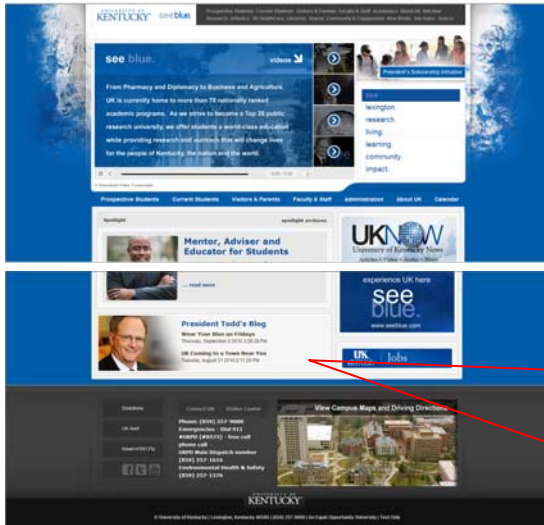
UNIVERSITY OF KENTUCKY see blue

Prospective Students Current Students Visitors & Friends Faculty & Staff Academics About UK Web Mail Research Athletics UK HealthCare Libraries Alumni Community & Engagement Give Media Site Index Search

see blue.

videos

From Pharmacy and Diplomacy to Business and Agriculture, UK is currently home to more than 70 nationally ranked academic programs. As we strive to become a Top 20 public research university, we offer students a world-class education while providing research and outreach that will change lives for the people of Kentucky, the nation and the world.

President's Scholarship Initiative

see.
lexington.
research.
living.
learning.
community.
impact.

Prospective Students Current Students Visitors & Parents Faculty & Staff Administration About UK Calendar

Spotlight spotlight archives

Mentor, Adviser and Educator for Students

UKNOW University of Kentucky News

... read more

experience UK here

see blue.

www.seeblue.com

President Todd's Blog

Wear Your Blue on Fridays

UK Coming to a Town Near You

UK Jobs

Directions

UK Alert

Contact UK Visitor Center

Phone: (859) 257-9000
Emergencies - Dial 911
#UKPD (#8573) - free cell phone call
UKPD Main Dispatch number (859) 257-1616
Environmental Health & Safety (859) 257-1376

View Campus Maps and Driving Directions

UNIVERSITY OF KENTUCKY

© University of Kentucky | Lexington, Kentucky 40506 | (859) 257-9000 | An Equal Opportunity University | Text Only